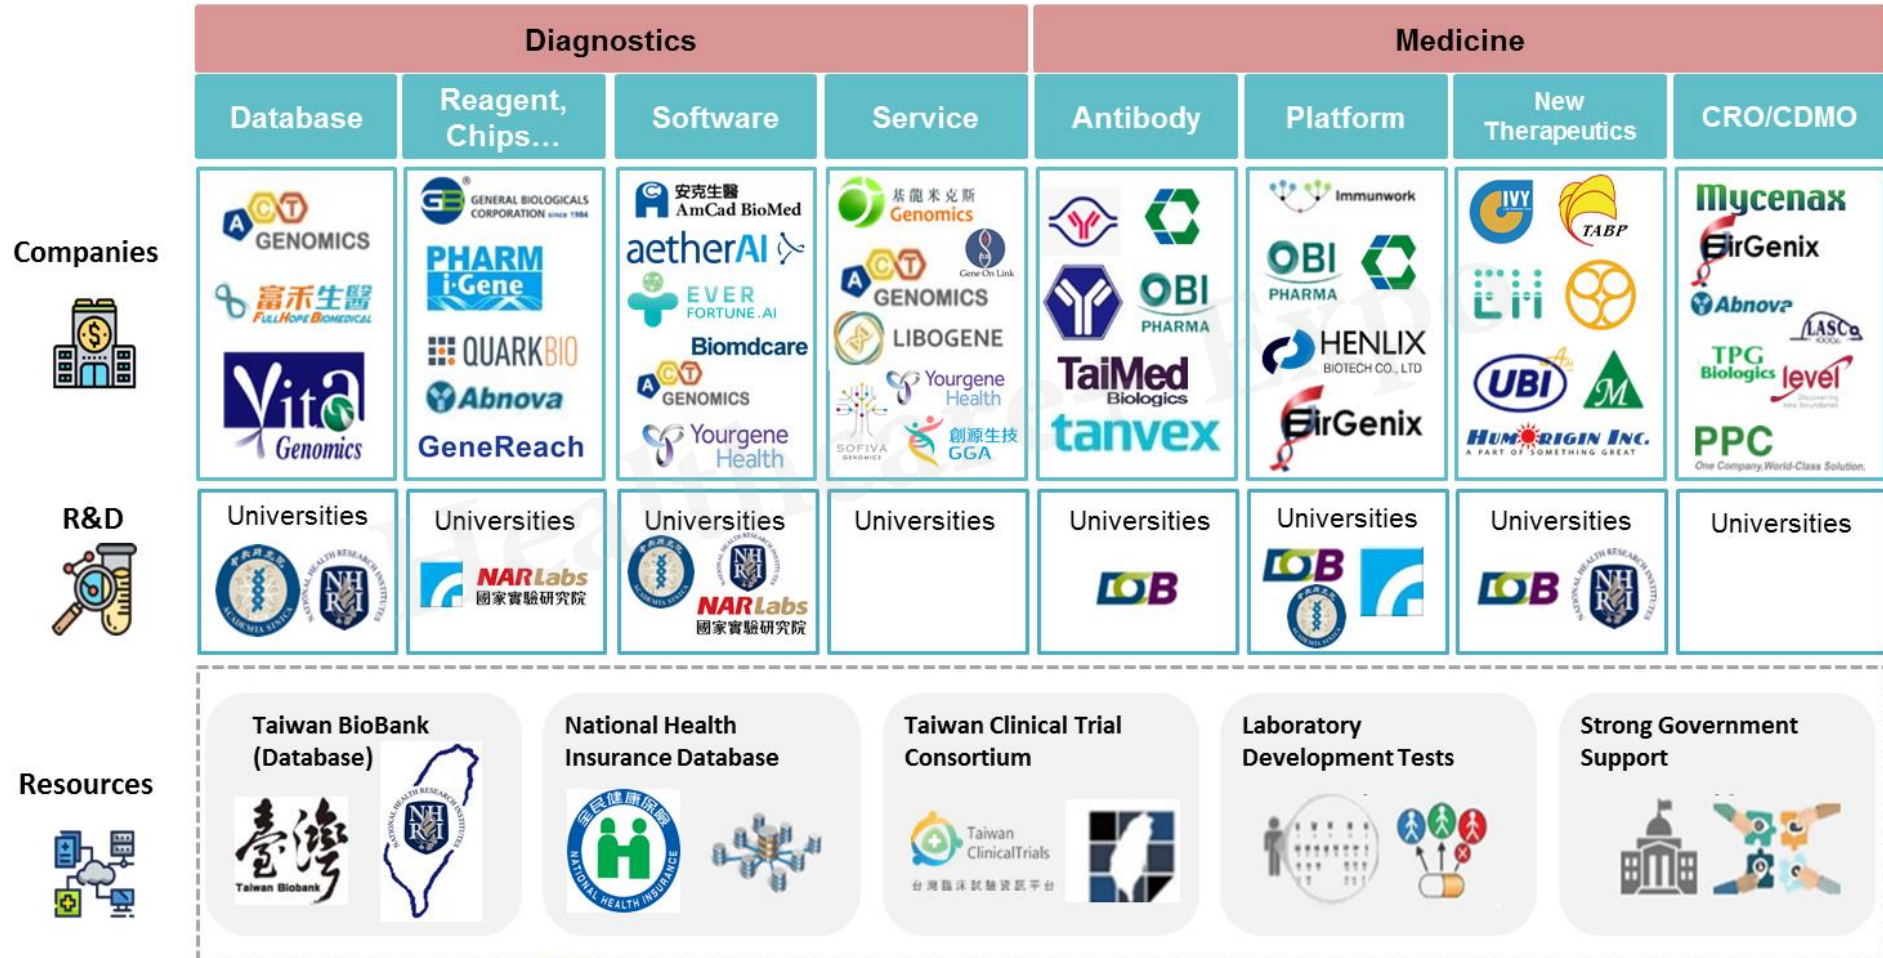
| Diagnostics | | | | Medicine | | | |
|---|---|---|---|---|---|---|---|
| Database | Reagent, Chips... | Software | Service | Antibody | Platform | New Therapeutics | CRO/CDMO |

Companies

ACT GENOMICS
富禾生醫 FullHope Biomedical
Vita Genomics

GB GENERAL BIOLOGICALS CORPORATION since 1984
PHARM i-Gene
QUARKBIO
Abnova
GeneReach

安克生醫 AmCad BioMed
aetherAI
EVER FORTUNE.AI
Biomdcare
ACT GENOMICS
Yourgene Health

基龍米克斯 Genomics
Gene On Link
ACT GENOMICS
LIBOGENE
Yourgene Health
SOFIVA GENOMICS
創源生技 GGA

OBI PHARMA
TaiMed Biologics
tanvex

Immunwork
OBI PHARMA
HENLIX BIOTECH CO., LTD
EirGenix

IVY
TABP
UBI
HUMORIGIN INC. A PART OF SOMETHING GREAT

Mycenax
EirGenix
Abnova
LASCO
TPG Biologics
level
PPC One Company, World-Class Solution.

R&D

| Universities | Universities | Universities | Universities | Universities | Universities | Universities | Universities |
|---|---|---|---|---|---|---|---|
| NHRI | NARLabs 國家實驗研究院 | NHRI NARLabs 國家實驗研究院 | | DOB | DOB | DOB NHRI | |

Resources

Taiwan BioBank (Database)
臺灣 Taiwan Biobank
NHRI

National Health Insurance Database
全民健康保險 NATIONAL HEALTH INSURANCE

Taiwan Clinical Trial Consortium
Taiwan ClinicalTrials
台灣臨床試驗資訊平台

Laboratory Development Tests

Strong Government Support